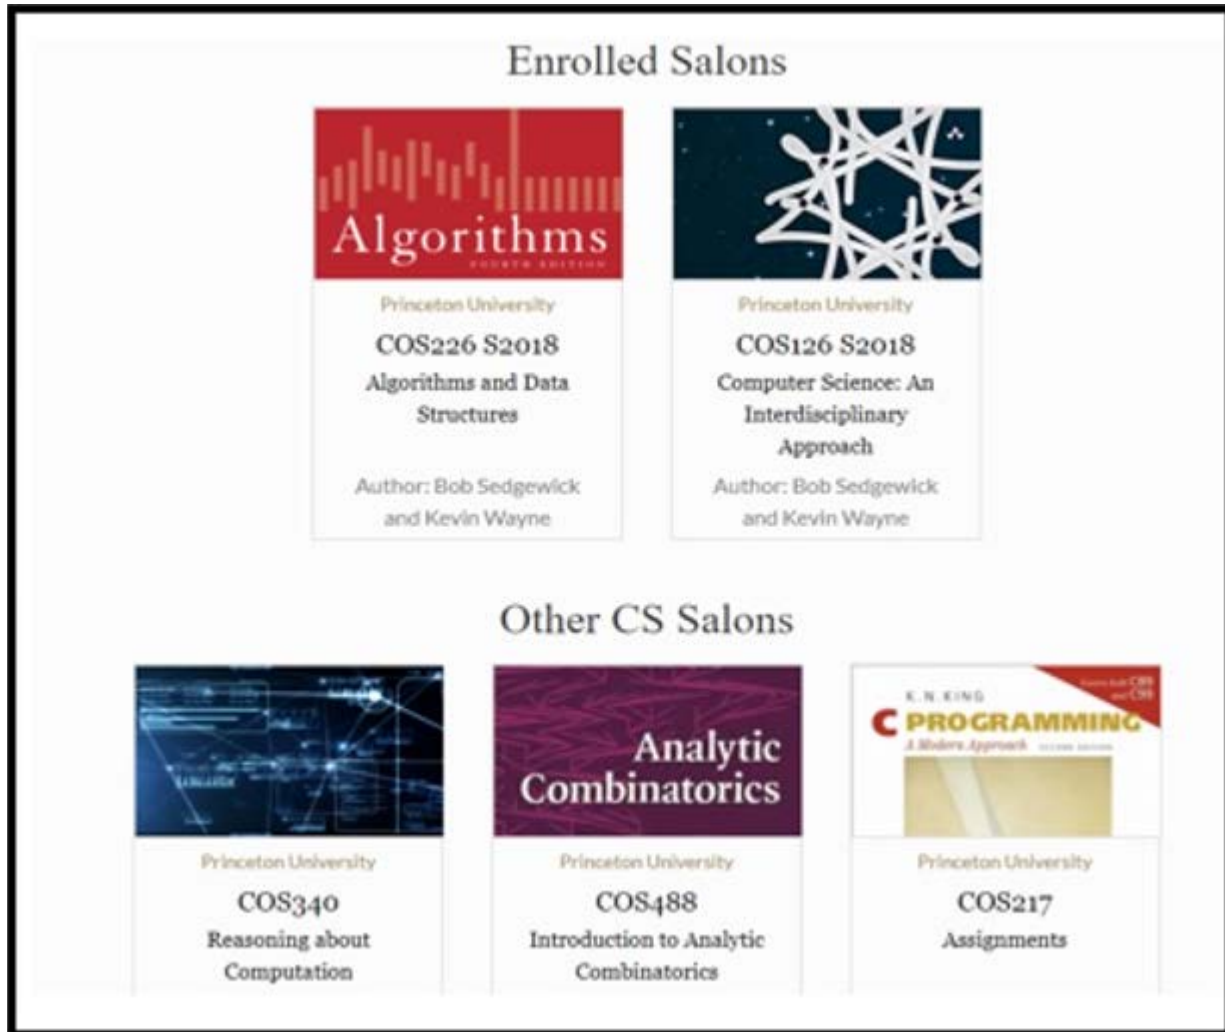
Enrolled Salons

Algorithms
FOURTH EDITION

Princeton University

COS226 S2018

Algorithms and Data Structures

Author: Bob Sedgewick and Kevin Wayne

Princeton University

COS126 S2018

Computer Science: An Interdisciplinary Approach

Author: Bob Sedgewick and Kevin Wayne

Other CS Salons

Princeton University

COS340

Reasoning about Computation

Analytic Combinatorics

Princeton University

COS488

Introduction to Analytic Combinatorics

K. N. KING

C PROGRAMMING
A Modern Approach SECOND EDITION

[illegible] C89 and C99

Princeton University

COS217

Assignments